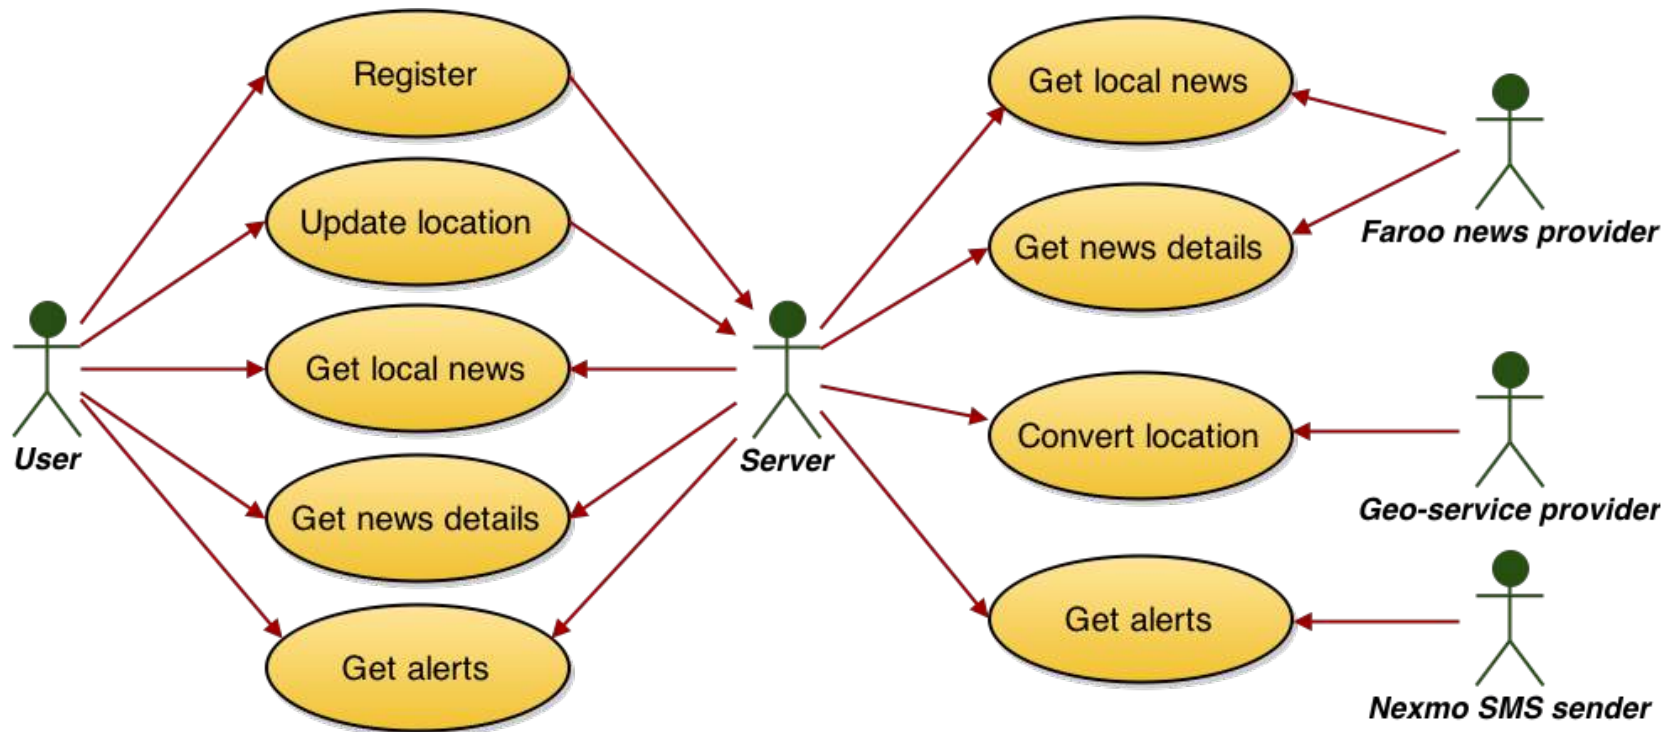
Register

Update location

Get local news

Get news details

Get alerts

User

Server

Get local news

Get news details

Convert location

Get alerts

Faroo news provider

Geo-service provider

Nexmo SMS sender